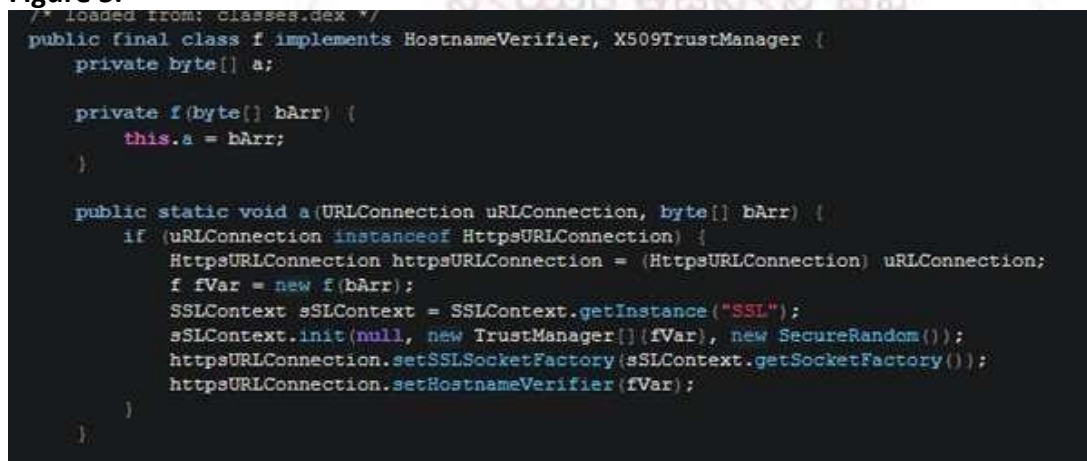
Figure 5.

/* loaded from: classes.dex */
public final class f implements HostnameVerifier, X509TrustManager {
    private byte[] a;

    private f(byte[] bArr) {
        this.a = bArr;
    }

    public static void a(URLConnection uRLConnection, byte[] bArr) {
        if (uRLConnection instanceof HttpsURLConnection) {
            HttpsURLConnection httpsURLConnection = (HttpsURLConnection) uRLConnection;
            f fVar = new f(bArr);
            SSLContext sSLContext = SSLContext.getInstance("SSL");
            sSLContext.init(null, new TrustManager[]{fVar}, new SecureRandom());
            httpsURLConnection.setSSLSocketFactory(sSLContext.getSocketFactory());
            httpsURLConnection.setHostnameVerifier(fVar);
        }
    }